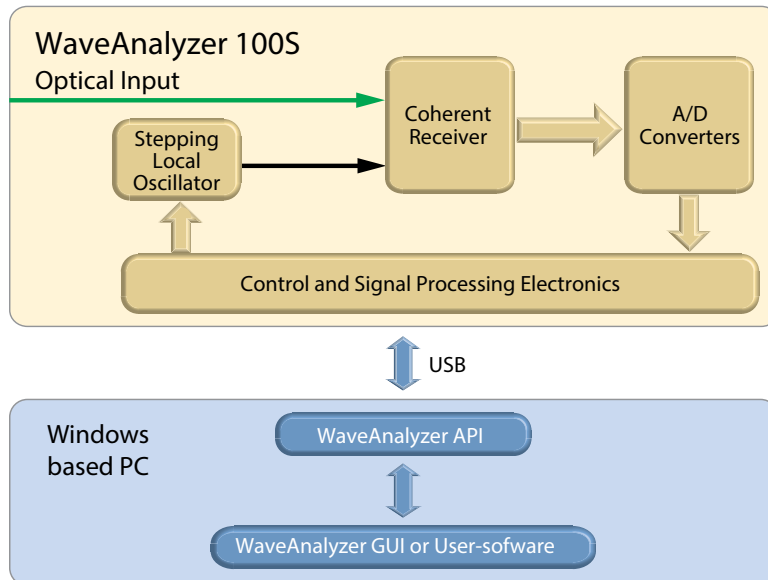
WaveAnalyzer 100S
Optical Input

Coherent Receiver

A/D Converters

Stepping Local Oscillator

Control and Signal Processing Electronics

USB

Windows based PC

WaveAnalyzer API

WaveAnalyzer GUI or User-sofware